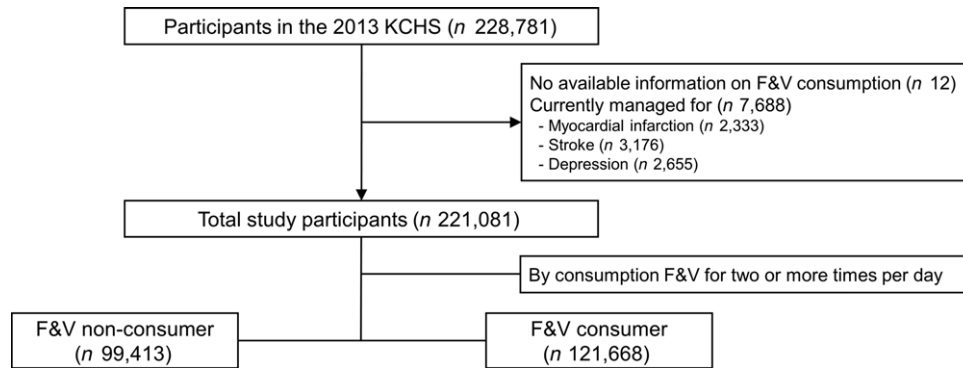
Participants in the 2013 KCHS ($n$ 228,781)

No available information on F&V consumption ($n$ 12)
Currently managed for ($n$ 7,688)
- Myocardial infarction ($n$ 2,333)
- Stroke ($n$ 3,176)
- Depression ($n$ 2,655)

Total study participants ($n$ 221,081)

By consumption F&V for two or more times per day

F&V non-consumer ($n$ 99,413)

F&V consumer ($n$ 121,668)